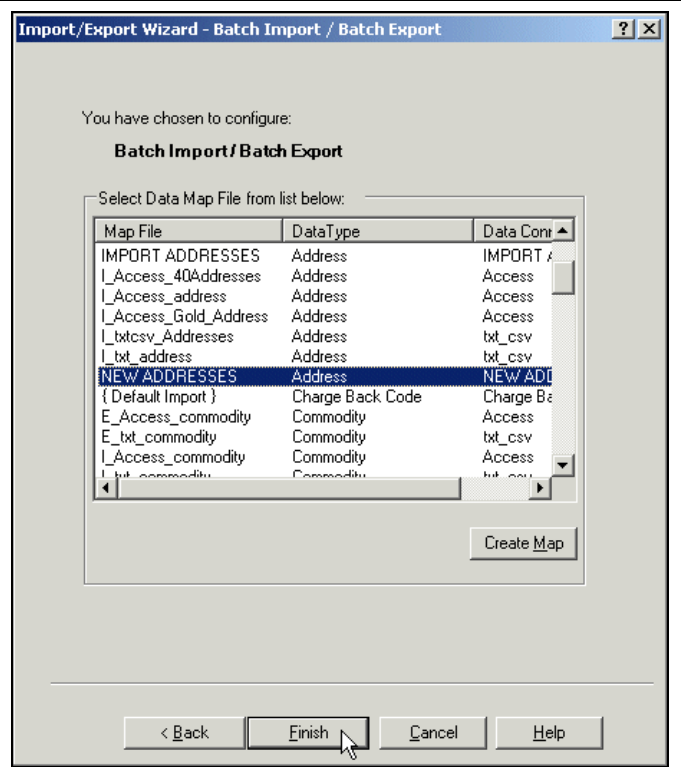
Import/Export Wizard - Batch Import / Batch Export

?

You have chosen to configure:

Batch Import / Batch Export

Select Data Map File from list below:

| Map File | DataType | Data Conr |
|---|---|---|
| IMPORT ADDRESSES | Address | IMPORT A |
| I_Access_40Addresses | Address | Access |
| I_Access_address | Address | Access |
| I_Access_Gold_Address | Address | Access |
| I_txtcsv_Addresses | Address | txt_csv |
| I_txt_address | Address | txt_csv |
| NEW ADDRESSES | Address | NEW ADD |
| { Default Import } | Charge Back Code | Charge Ba |
| E_Access_commodity | Commodity | Access |
| E_txt_commodity | Commodity | txt_csv |
| I_Access_commodity | Commodity | Access |
| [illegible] | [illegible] | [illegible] |

Create Map

< Back

Finish

Cancel

Help